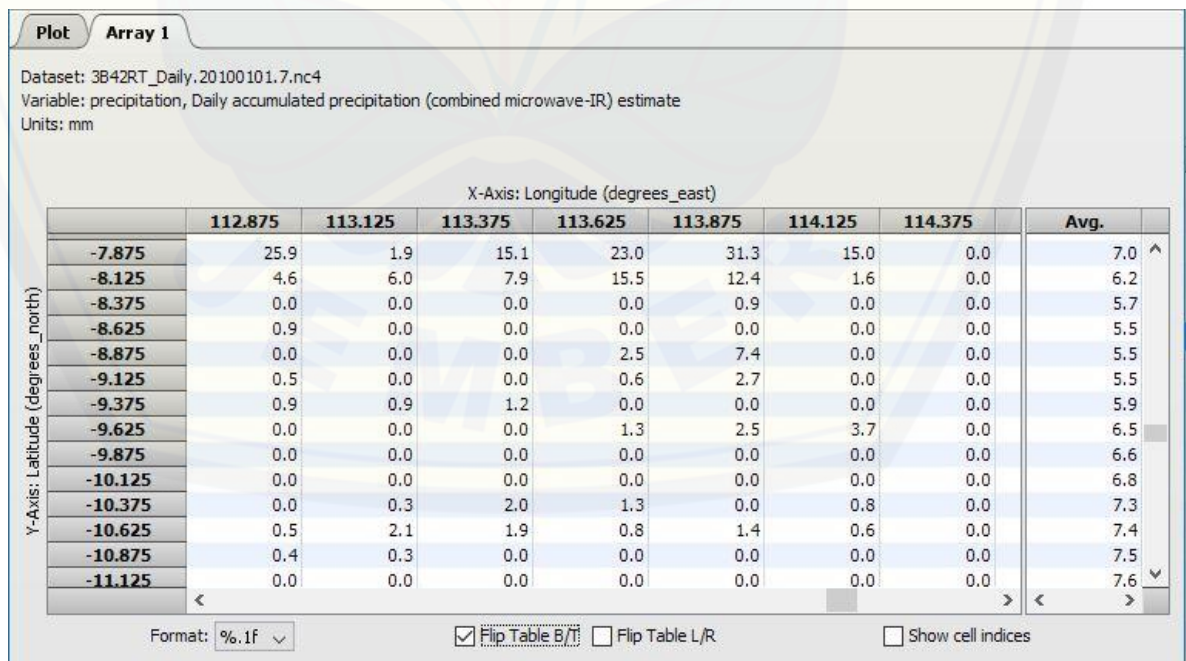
Plot Array 1

Dataset: 3B42RT_Daily.20100101.7.nc4
Variable: precipitation, Daily accumulated precipitation (combined microwave-IR) estimate
Units: mm

X-Axis: Longitude (degrees_east)

Y-Axis: Latitude (degrees_north)

| | 112.875 | 113.125 | 113.375 | 113.625 | 113.875 | 114.125 | 114.375 |
|---|---|---|---|---|---|---|---|
| -7.875 | 25.9 | 1.9 | 15.1 | 23.0 | 31.3 | 15.0 | 0.0 |
| -8.125 | 4.6 | 6.0 | 7.9 | 15.5 | 12.4 | 1.6 | 0.0 |
| -8.375 | 0.0 | 0.0 | 0.0 | 0.0 | 0.9 | 0.0 | 0.0 |
| -8.625 | 0.9 | 0.0 | 0.0 | 0.0 | 0.0 | 0.0 | 0.0 |
| -8.875 | 0.0 | 0.0 | 0.0 | 2.5 | 7.4 | 0.0 | 0.0 |
| -9.125 | 0.5 | 0.0 | 0.0 | 0.6 | 2.7 | 0.0 | 0.0 |
| -9.375 | 0.9 | 0.9 | 1.2 | 0.0 | 0.0 | 0.0 | 0.0 |
| -9.625 | 0.0 | 0.0 | 0.0 | 1.3 | 2.5 | 3.7 | 0.0 |
| -9.875 | 0.0 | 0.0 | 0.0 | 0.0 | 0.0 | 0.0 | 0.0 |
| -10.125 | 0.0 | 0.0 | 0.0 | 0.0 | 0.0 | 0.0 | 0.0 |
| -10.375 | 0.0 | 0.3 | 2.0 | 1.3 | 0.0 | 0.8 | 0.0 |
| -10.625 | 0.5 | 2.1 | 1.9 | 0.8 | 1.4 | 0.6 | 0.0 |
| -10.875 | 0.4 | 0.3 | 0.0 | 0.0 | 0.0 | 0.0 | 0.0 |
| -11.125 | 0.0 | 0.0 | 0.0 | 0.0 | 0.0 | 0.0 | 0.0 |

| Avg. |
|---|
| 7.0 |
| 6.2 |
| 5.7 |
| 5.5 |
| 5.5 |
| 5.5 |
| 5.9 |
| 6.5 |
| 6.6 |
| 6.8 |
| 7.3 |
| 7.4 |
| 7.5 |
| 7.6 |

Format: %.1f
Flip Table B/T
Flip Table L/R
Show cell indices